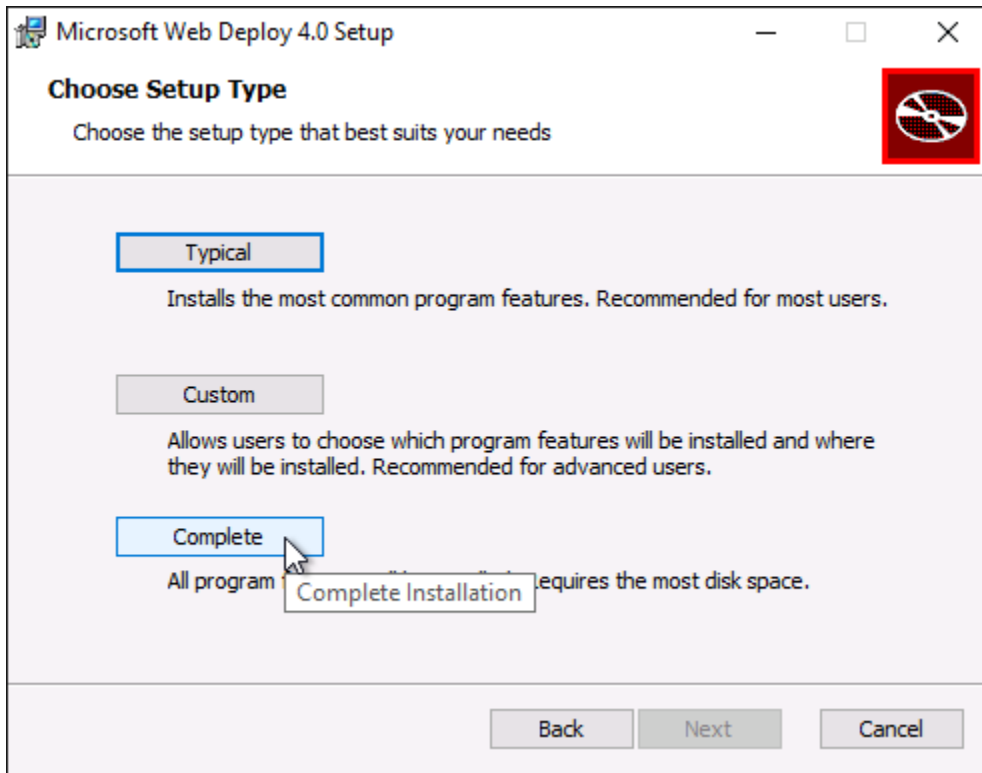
Microsoft Web Deploy 4.0 Setup

Choose Setup Type

Choose the setup type that best suits your needs

Typical

Installs the most common program features. Recommended for most users.

Custom

Allows users to choose which program features will be installed and where they will be installed. Recommended for advanced users.

Complete

All program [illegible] equires the most disk space.

Complete Installation

Back

Next

Cancel